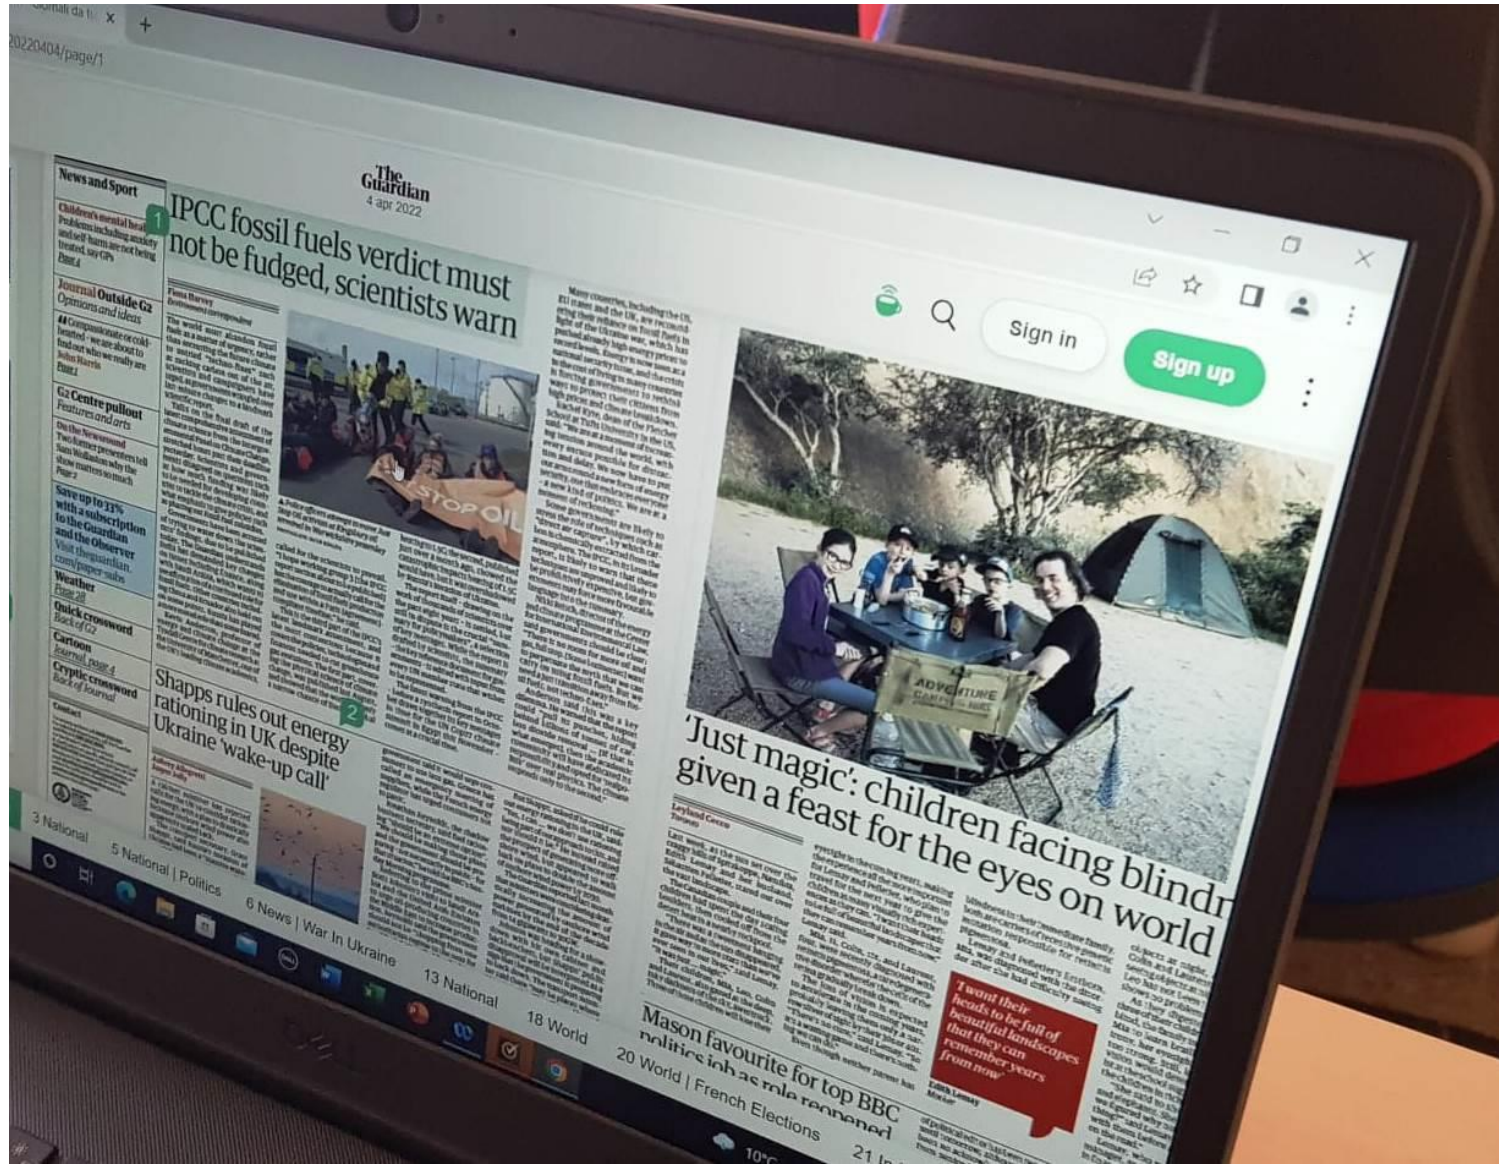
Giornali da t... ×
+
20220404/page/1

The Guardian
4 apr 2022

Sign in
Sign up

News and Sport

Children's mental health
Problems including anxiety and self-harm are not being treated, say GPs
Page 4

Journal Outside G2
Opinions and ideas

Compassionate or cold-hearted – we are about to find out who we really are
John Harris
Page 1

G2 Centre pullout
Features and arts

On the Newsround
Two former presenters tell Sam Wollaston why the show matters so much
Page 2

Save up to 33% with a subscription to the Guardian and the Observer
Visit theguardian.com/paper-subs

Weather
Page 28

Quick crossword
Back of G2

Cartoon
Journal, page 4

Cryptic crossword
Back of Journal

1
IPCC fossil fuels verdict must not be fudged, scientists warn

Fiona Harvey
Environment correspondent

STOP OIL

2
Shapps rules out energy rationing in UK despite Ukraine 'wake-up call'

'Just magic': children facing blindn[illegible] given a feast for the eyes on world

ADVENTURE

Leyland Cecco
Toronto

'I want their heads to be full of beautiful landscapes that they can remember years from now'

Edith Lemay
Mother

Mason favourite for top BBC politics job as role reopened

3 National
5 National | Politics
6 News | War In Ukraine
13 National
18 World
20 World | French Elections
21 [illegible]

10°C